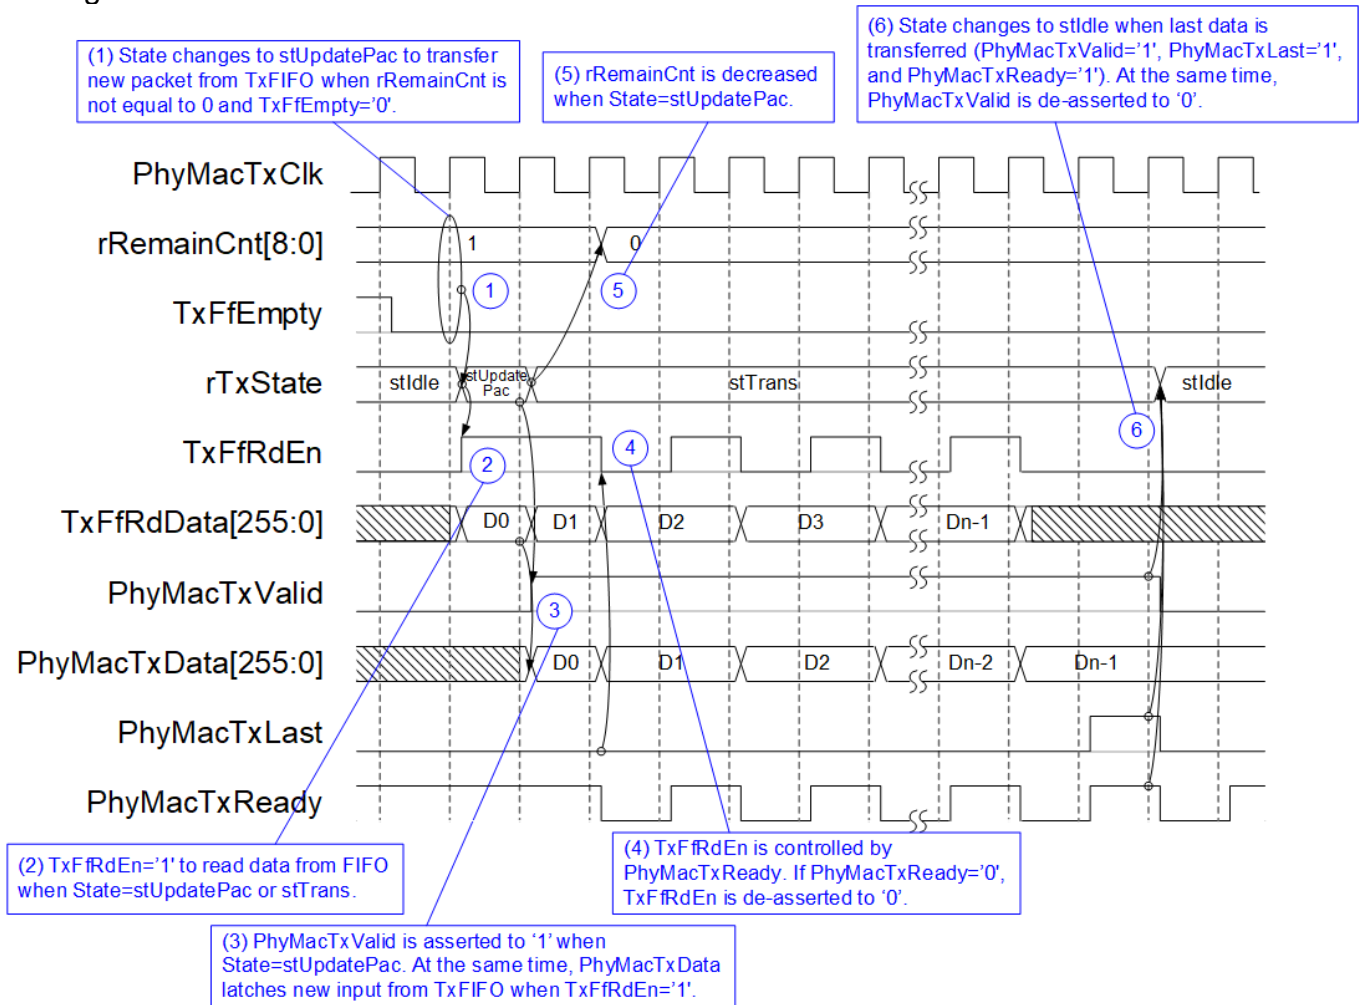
(1) State changes to stUpdatePac to transfer new packet from TxFIFO when rRemainCnt is not equal to 0 and TxFfEmpty='0'.

(5) rRemainCnt is decreased when State=stUpdatePac.

(6) State changes to stIdle when last data is transferred (PhyMacTxValid='1', PhyMacTxLast='1', and PhyMacTxReady='1'). At the same time, PhyMacTxValid is de-asserted to '0'.

PhyMacTxClk

rRemainCnt[8:0]

1

0

1

5

TxFfEmpty

rTxState

stIdle

stUpdate Pac

stTrans

stIdle

6

TxFfRdEn

2

4

TxFfRdData[255:0]

D0

D1

D2

D3

Dn-1

PhyMacTxValid

3

PhyMacTxData[255:0]

D0

D1

D2

Dn-2

Dn-1

PhyMacTxLast

PhyMacTxReady

(2) TxFfRdEn='1' to read data from FIFO when State=stUpdatePac or stTrans.

(4) TxFfRdEn is controlled by PhyMacTxReady. If PhyMacTxReady='0', TxFfRdEn is de-asserted to '0'.

(3) PhyMacTxValid is asserted to '1' when State=stUpdatePac. At the same time, PhyMacTxData latches new input from TxFIFO when TxFfRdEn='1'.